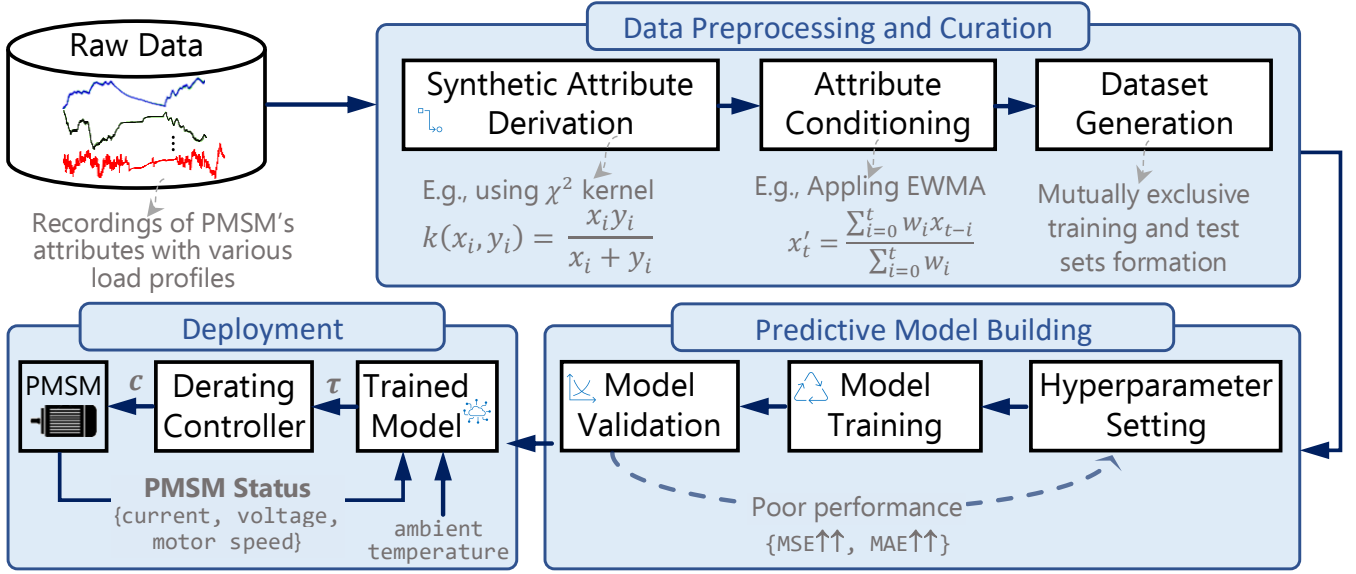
Raw Data

Recordings of PMSM's attributes with various load profiles

Data Preprocessing and Curation

Synthetic Attribute Derivation

Attribute Conditioning

Dataset Generation

E.g., using $\chi^2$ kernel

$k(x_i, y_i) = \frac{x_i y_i}{x_i + y_i}$

E.g., Appling EWMA

$x'_t = \frac{\sum_{i=0}^{t} w_i x_{t-i}}{\sum_{i=0}^{t} w_i}$

Mutually exclusive training and test sets formation

Deployment

PMSM

$c$

Derating Controller

$\tau$

Trained Model

PMSM Status
{current, voltage, motor speed}

ambient temperature

Predictive Model Building

Model Validation

Model Training

Hyperparameter Setting

Poor performance
{MSE↑↑, MAE↑↑}